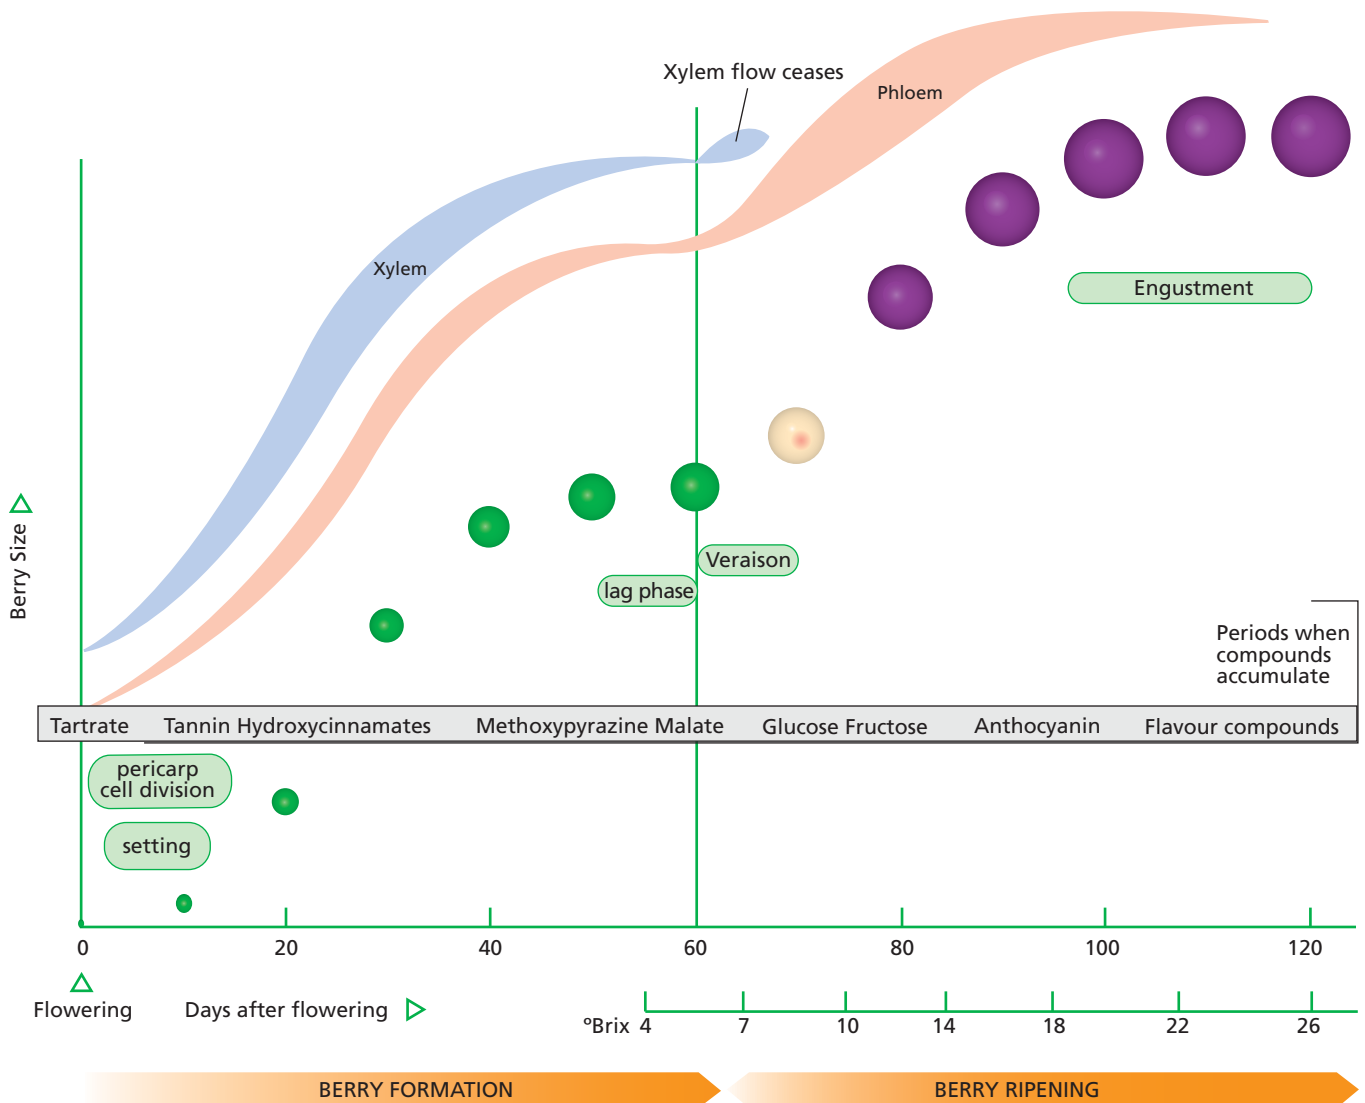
Xylem flow ceases

Phloem

Xylem

Engustment

Berry Size

Veraison

lag phase

Periods when compounds accumulate

Tartrate Tannin Hydroxycinnamates Methoxypyrazine Malate Glucose Fructose Anthocyanin Flavour compounds

pericarp cell division

setting

0 20 40 60 80 100 120

Flowering

Days after flowering

°Brix 4 7 10 14 18 22 26

BERRY FORMATION

BERRY RIPENING